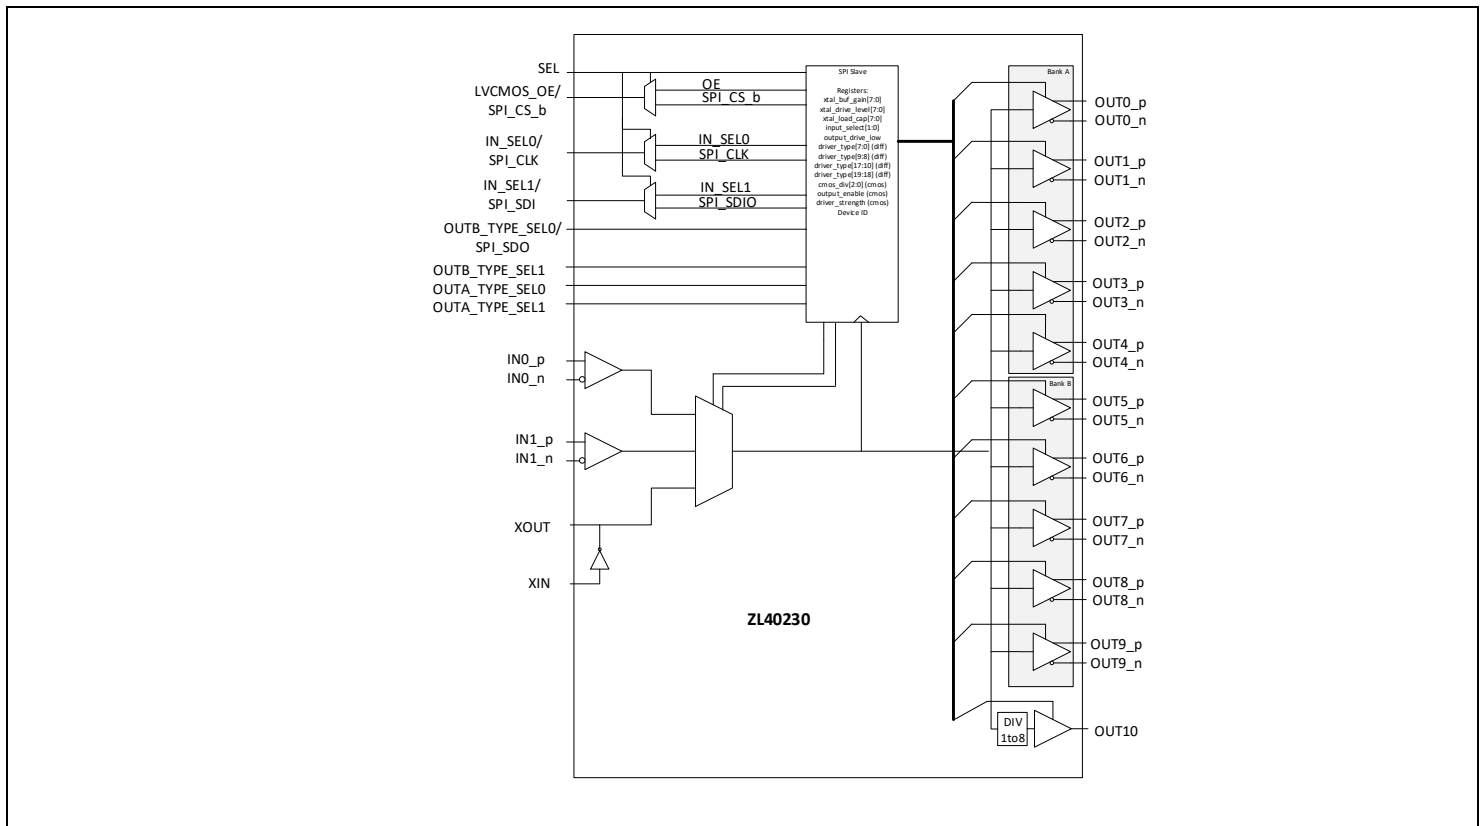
SEL
LVCMOS_OE/ SPI_CS_b
IN_SEL0/ SPI_CLK
IN_SEL1/ SPI_SDI
OUTB_TYPE_SEL0/ SPI_SDO
OUTB_TYPE_SEL1
OUTA_TYPE_SEL0
OUTA_TYPE_SEL1

OE
SPI_CS_b
IN_SEL0
SPI_CLK
IN_SEL1
SPI_SDIO

SPI Slave

Registers:
xtal_buf_gain[7:0]
xtal_drive_level[7:0]
xtal_load_cap[7:0]
input_select[1:0]
output_drive_low
driver_type[7:0] (diff)
driver_type[9:8] (diff)
driver_type[17:10] (diff)
driver_type[19:18] (diff)
cmos_div[2:0] (cmos)
output_enable (cmos)
driver_strength (cmos)
Device ID

IN0_p
IN0_n
IN1_p
IN1_n
XOUT
XIN

ZL40230

Bank A
OUT0_p
OUT0_n
OUT1_p
OUT1_n
OUT2_p
OUT2_n
OUT3_p
OUT3_n
OUT4_p
OUT4_n
Bank B
OUT5_p
OUT5_n
OUT6_p
OUT6_n
OUT7_p
OUT7_n
OUT8_p
OUT8_n
OUT9_p
OUT9_n
DIV
1to8
OUT10